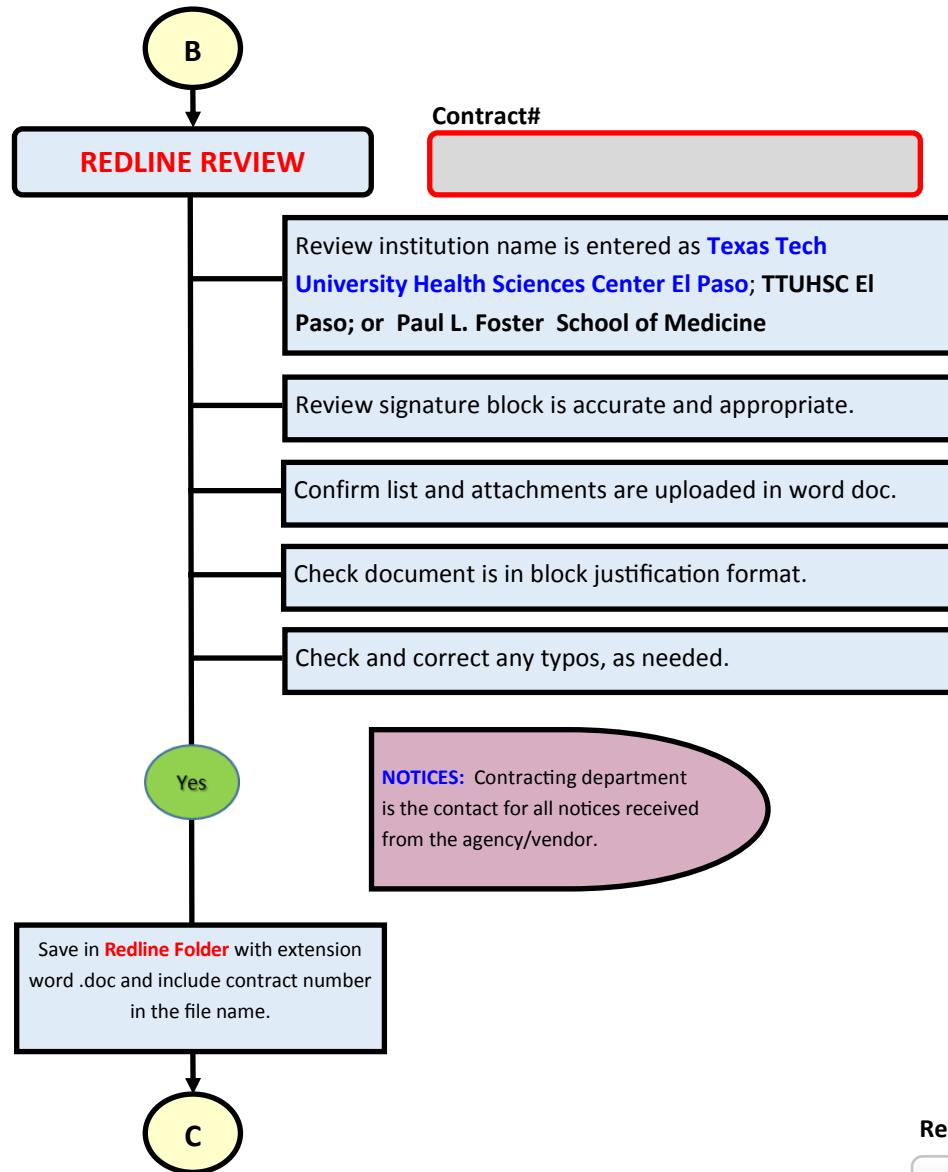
B

REDLINE REVIEW

Contract#

Review institution name is entered as Texas Tech University Health Sciences Center El Paso; TTUHSC El Paso; or Paul L. Foster School of Medicine

Review signature block is accurate and appropriate.

Confirm list and attachments are uploaded in word doc.

Check document is in block justification format.

Check and correct any typos, as needed.

Yes

NOTICES: Contracting department is the contact for all notices received from the agency/vendor.

Save in Redline Folder with extension word .doc and include contract number in the file name.

C

Re